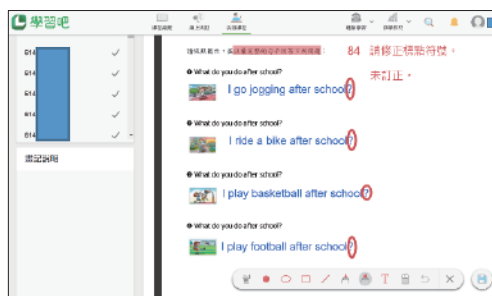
學習吧

814 ✓
814 ✓
814 ✓
814 ✓
814 ✓

筆記說明

84 請修正標點符號，未訂正。

● What do you do after school?
I go jogging after school?

● What do you do after school?
I ride a bike after school?

● What do you do after school?
I play basketball after school?

● What do you do after school?
I play football after school?